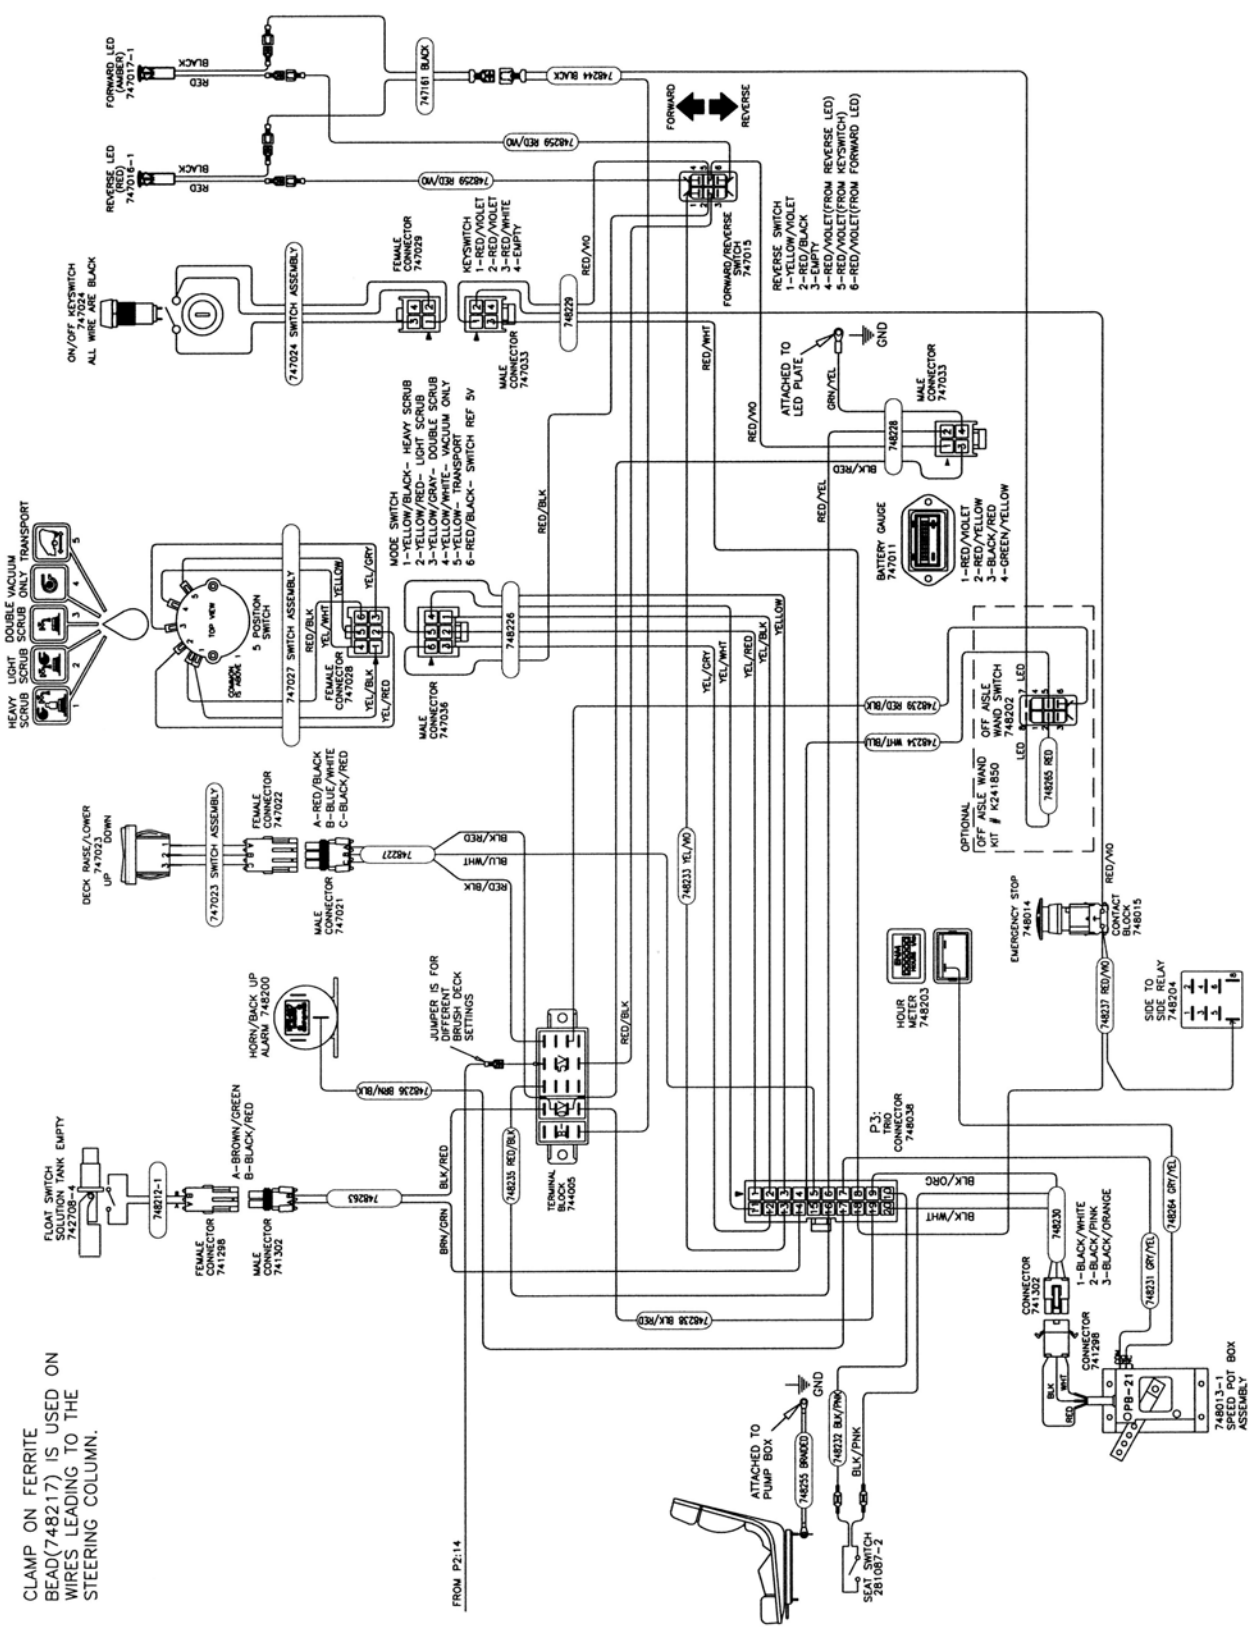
FORWARD LED (AMBER) 747017-1

BLACK

RED

747161 BLACK

748244 BLACK

FORWARD

REVERSE

748259 RED/VIO

REVERSE LED (RED) 747016-1

BLACK

RED

748259 RED/VIO

ON/OFF KEYSWITCH 747024 ALL WIRE ARE BLACK

747024 SWITCH ASSEMBLY

FEMALE CONNECTOR 747029

KEYSWITCH
1-RED/VIOLET
2-RED/VIOLET
3-RED/WHITE
4-EMPTY

MALE CONNECTOR 747033

748229

RED/VIO

FORWARD/REVERSE SWITCH 747015

REVERSE SWITCH
1-YELLOW/VIOLET
2-RED/BLACK
3-EMPTY
4-RED/VIOLET(FROM REVERSE LED)
5-RED/VIOLET(FROM KEYSWITCH)
6-RED/VIOLET(FROM FORWARD LED)

RED/WHT

ATTACHED TO LED PLATE

GND

GRN/YEL

MALE CONNECTOR 747033

748228

RED/VIO

BLK/RED

RED/YEL

MODE SWITCH
1-YELLOW/BLACK- HEAVY SCRUB
2-YELLOW/RED- LIGHT SCRUB
3-YELLOW/GRAY- DOUBLE SCRUB
4-YELLOW/WHITE- VACUUM ONLY
5-YELLOW- TRANSPORT
6-RED/BLACK- SWITCH REF 5V

RED/BLK

HEAVY SCRUB LIGHT SCRUB DOUBLE SCRUB VACUUM ONLY TRANSPORT

1 2 3 4 5

TOP VIEW

COMMON IS ABOVE 1

5 POSITION SWITCH

747027 SWITCH ASSEMBLY

RED/BLK YEL/WHT YELLOW YEL/GRY

FEMALE CONNECTOR 747028

YEL/BLK YEL/RED

748226

MALE CONNECTOR 747036

BATTERY GAUGE 747011

1-RED/VIOLET
2-RED/VIOLET
3-BLACK/RED
4-GREEN/YELLOW

YEL/GRY YEL/WHT YEL/RED YEL/BLK YELLOW

748239 RED/BLK

748234 WHT/BLU

OPTIONAL OFF AISLE WAND KIT # K241850

OFF AISLE WAND SWITCH 748202

LED

LED

748265 RED

DECK RAISE/LOWER 747023 UP DOWN

747023 SWITCH ASSEMBLY

FEMALE CONNECTOR 747022

A-RED/BLACK
B-BLUE/WHITE
C-BLACK/RED

MALE CONNECTOR 747021

748227

BLK/RED

BLU/WHT

RED/BLK

748233 YEL/VIO

EMERGENCY STOP 748014

CONTACT BLOCK 748015

RED/VIO

HOUR METER 748203

SIDE TO SIDE RELAY 748204

748237 RED/VIO

HORN/BACK UP ALARM 748200

JUMPER IS FOR DIFFERENT BRUSH DECK SETTINGS

RED/BLK

748236 BRN/BLK

TERMINAL BLOCK 744005

748235 RED/BLK

P3: TRIO CONNECTOR 748038

BLK/ORG

BLK/WHT

FLOAT SWITCH SOLUTION TANK EMPTY 742708-4

748212-1

A-BROWN/GREEN
B-BLACK/RED

FEMALE CONNECTOR 741298

MALE CONNECTOR 741302

748263

BLK/RED

BRN/GRN

748230

1-BLACK/WHITE
2-BLACK/PINK
3-BLACK/ORANGE

748264 GRY/YEL

CONNECTOR 741302

CONNECTOR 741298

748231 GRY/YEL

748238 BLK/RED

BLK WHT RED

OPB-21

748013-1 SPEED POT BOX ASSEMBLY

GND

ATTACHED TO PUMP BOX

748255 BRAIDED

748232 BLK/PNK

BLK/PNK

SEAT SWITCH 281087-2

FROM P2:14

CLAMP ON FERRITE BEAD(748217) IS USED ON WIRES LEADING TO THE STEERING COLUMN.